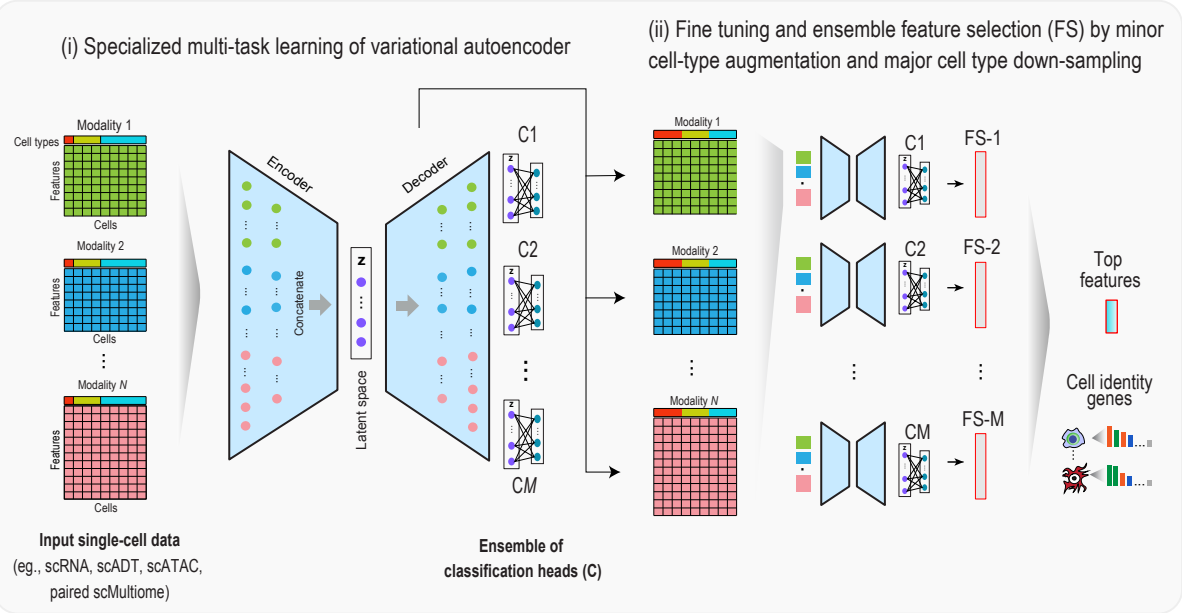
(i) Specialized multi-task learning of variational autoencoder

(ii) Fine tuning and ensemble feature selection (FS) by minor cell-type augmentation and major cell type down-sampling

Modality 1
Cell types
Features
Cells
Modality 2
Features
Cells
⋮
Modality $N$
Features
Cells

Input single-cell data
(eg., scRNA, scADT, scATAC, paired scMultiome)

Encoder
Concatenate
z
Latent space
Decoder

C1
z
C2
z
⋮
z
C$M$

Ensemble of classification heads (C)

Modality 1
Modality 2
⋮
Modality $N$

C1
z
FS-1
C2
z
FS-2
⋮
⋮
CM
z
FS-M

Top features

Cell identity genes